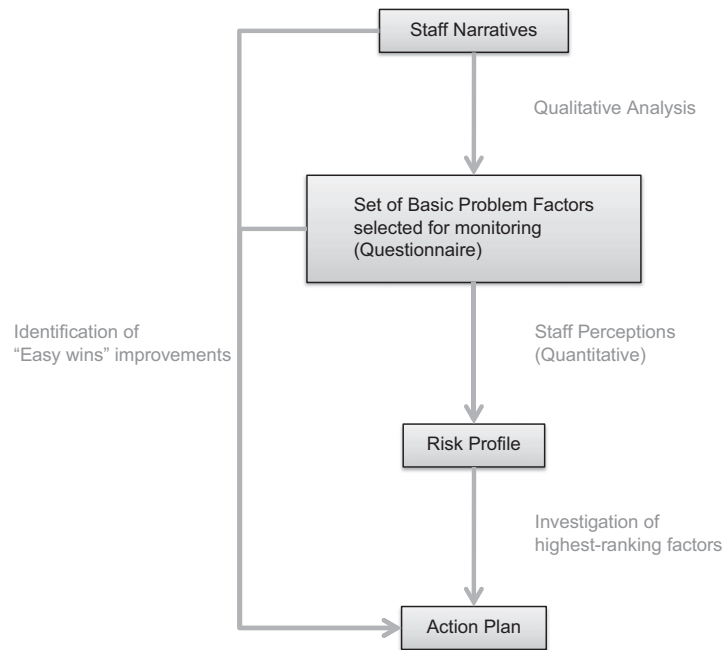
Staff Narratives

Qualitative Analysis

Set of Basic Problem Factors selected for monitoring (Questionnaire)

Identification of "Easy wins" improvements

Staff Perceptions (Quantitative)

Risk Profile

Investigation of highest-ranking factors

Action Plan